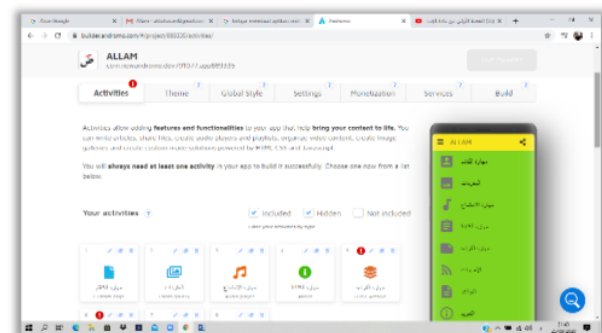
ALLAM

Activities | Theme | Global Style | Settings | Monetization | Services | Build

Activities allow adding features and functionalities to your app that help bring your content to life. You can write articles, share files, create audio players and playlists, organize video content, create image galleries and create custom made solutions powered by HTML, CSS and Javascript.

You will always need at least one activity in your app to build it successfully. Choose one now from a list below.

Your activities

Included | Hidden | Not included

ALLAM